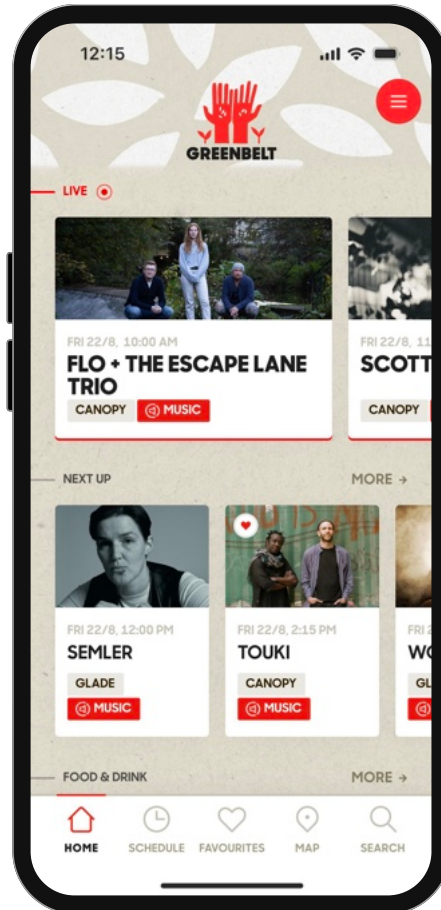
12:15

GREENBELT

LIVE

FRI 22/8, 10:00 AM
FLO + THE ESCAPE LANE TRIO
CANOPY
MUSIC

FRI 22/8, 11
SCOTT
CANOPY

NEXT UP
MORE →

FRI 22/8, 12:00 PM
SEMLER
GLADE
MUSIC

FRI 22/8, 2:15 PM
TOUKI
CANOPY
MUSIC

FRI
WO
GL

FOOD & DRINK
MORE →

HOME
SCHEDULE
FAVOURITES
MAP
SEARCH